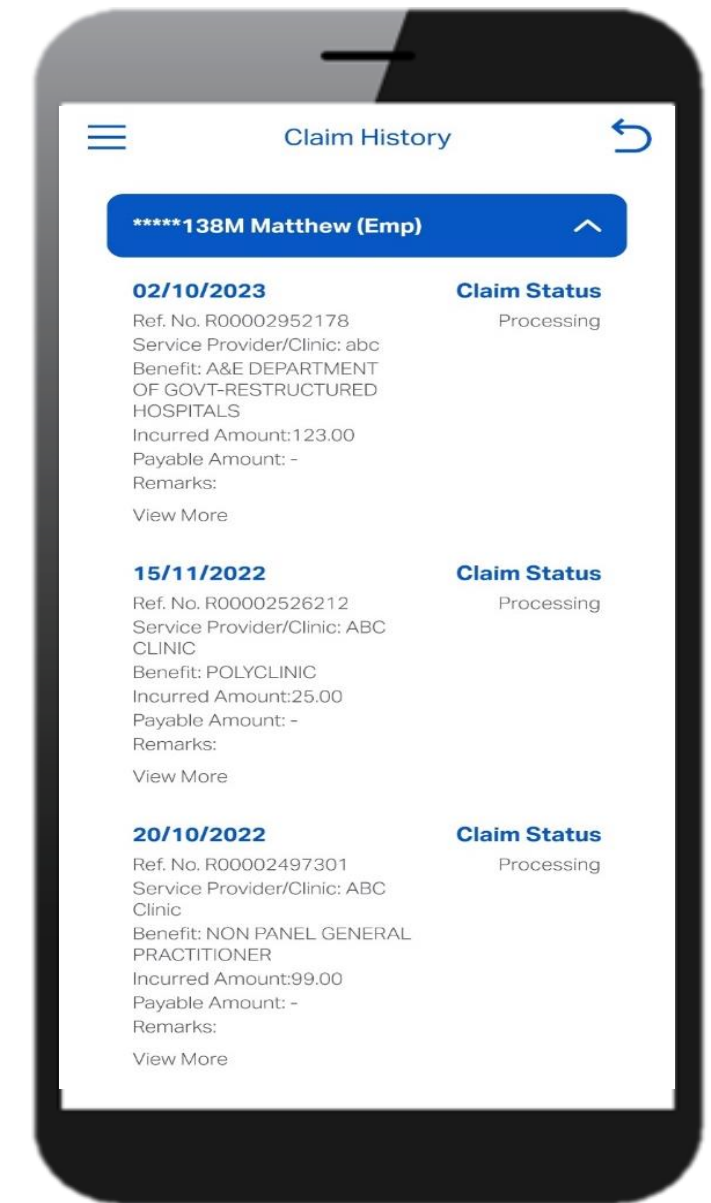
Claim History

*****138M Matthew (Emp)

02/10/2023
Claim Status
Processing
Ref. No. R00002952178
Service Provider/Clinic: abc
Benefit: A&E DEPARTMENT OF GOVT-RESTRUCTURED HOSPITALS
Incurred Amount:123.00
Payable Amount: -
Remarks:
View More

15/11/2022
Claim Status
Processing
Ref. No. R00002526212
Service Provider/Clinic: ABC CLINIC
Benefit: POLYCLINIC
Incurred Amount:25.00
Payable Amount: -
Remarks:
View More

20/10/2022
Claim Status
Processing
Ref. No. R00002497301
Service Provider/Clinic: ABC Clinic
Benefit: NON PANEL GENERAL PRACTITIONER
Incurred Amount:99.00
Payable Amount: -
Remarks:
View More